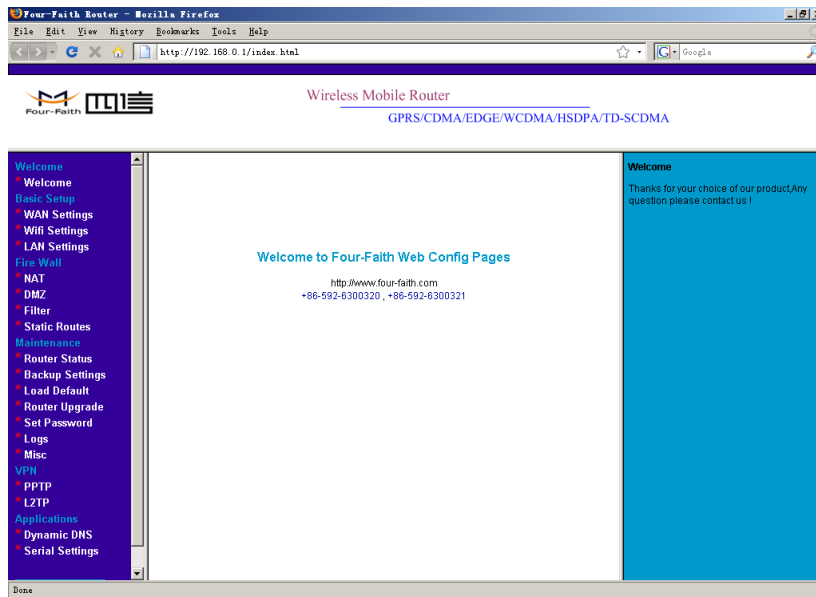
Four-Faith Router - Mozilla Firefox

File Edit View History Bookmarks Tools Help

http://192.168.0.1/index.html

Google

Four-Faith 四信

Wireless Mobile Router

GPRS/CDMA/EDGE/WCDMA/HSDPA/TD-SCDMA

Welcome
Welcome
Basic Setup
WAN Settings
Wifi Settings
LAN Settings
Fire Wall
NAT
DMZ
Filter
Static Routes
Maintenance
Router Status
Backup Settings
Load Default
Router Upgrade
Set Password
Logs
Misc
VPN
PPTP
L2TP
Applications
Dynamic DNS
Serial Settings

Welcome to Four-Faith Web Config Pages

http://www.four-faith.com
+86-592-6300320 , +86-592-6300321

Welcome

Thanks for your choice of our product,Any question please contact us !

Done